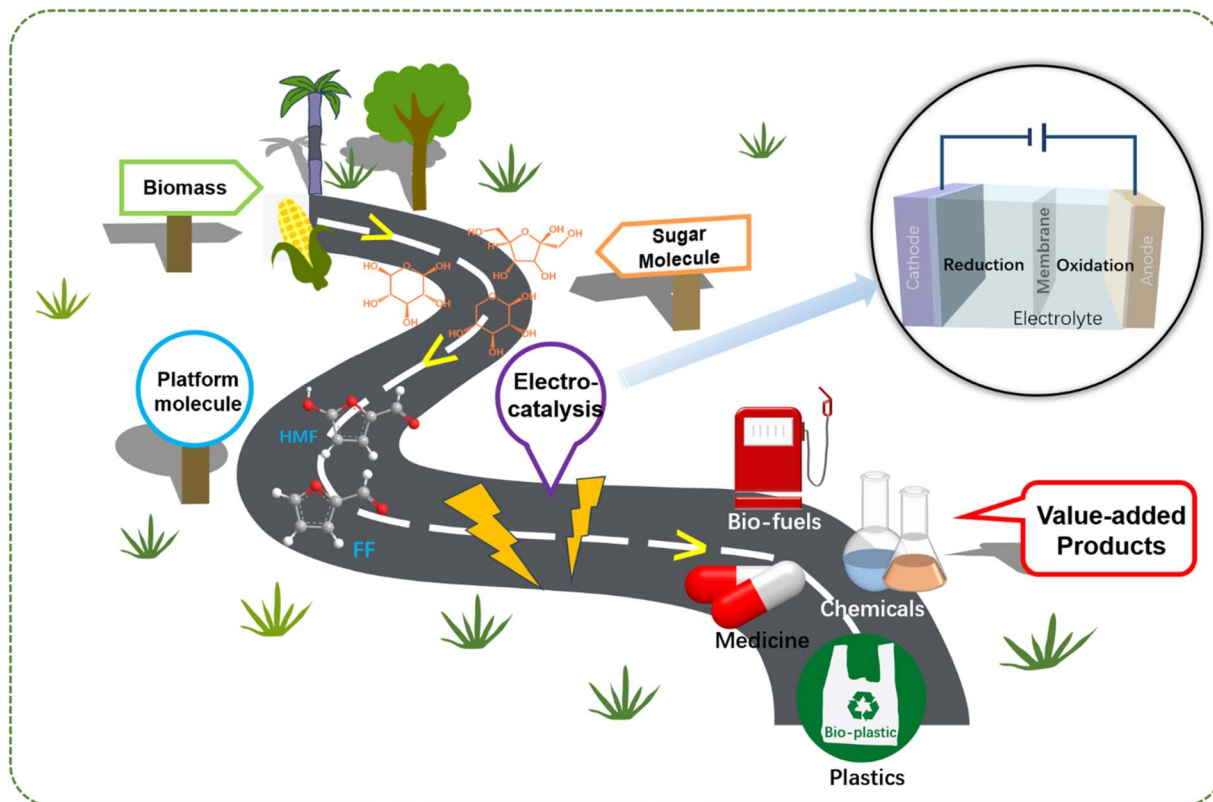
Biomass

Sugar Molecule

Cathode

Reduction

Membrane

Oxidation

Anode

Electrolyte

Platform molecule

Electro-catalysis

HMF

FF

Bio-fuels

Value-added Products

Chemicals

Medicine

Bio-plastic

Plastics